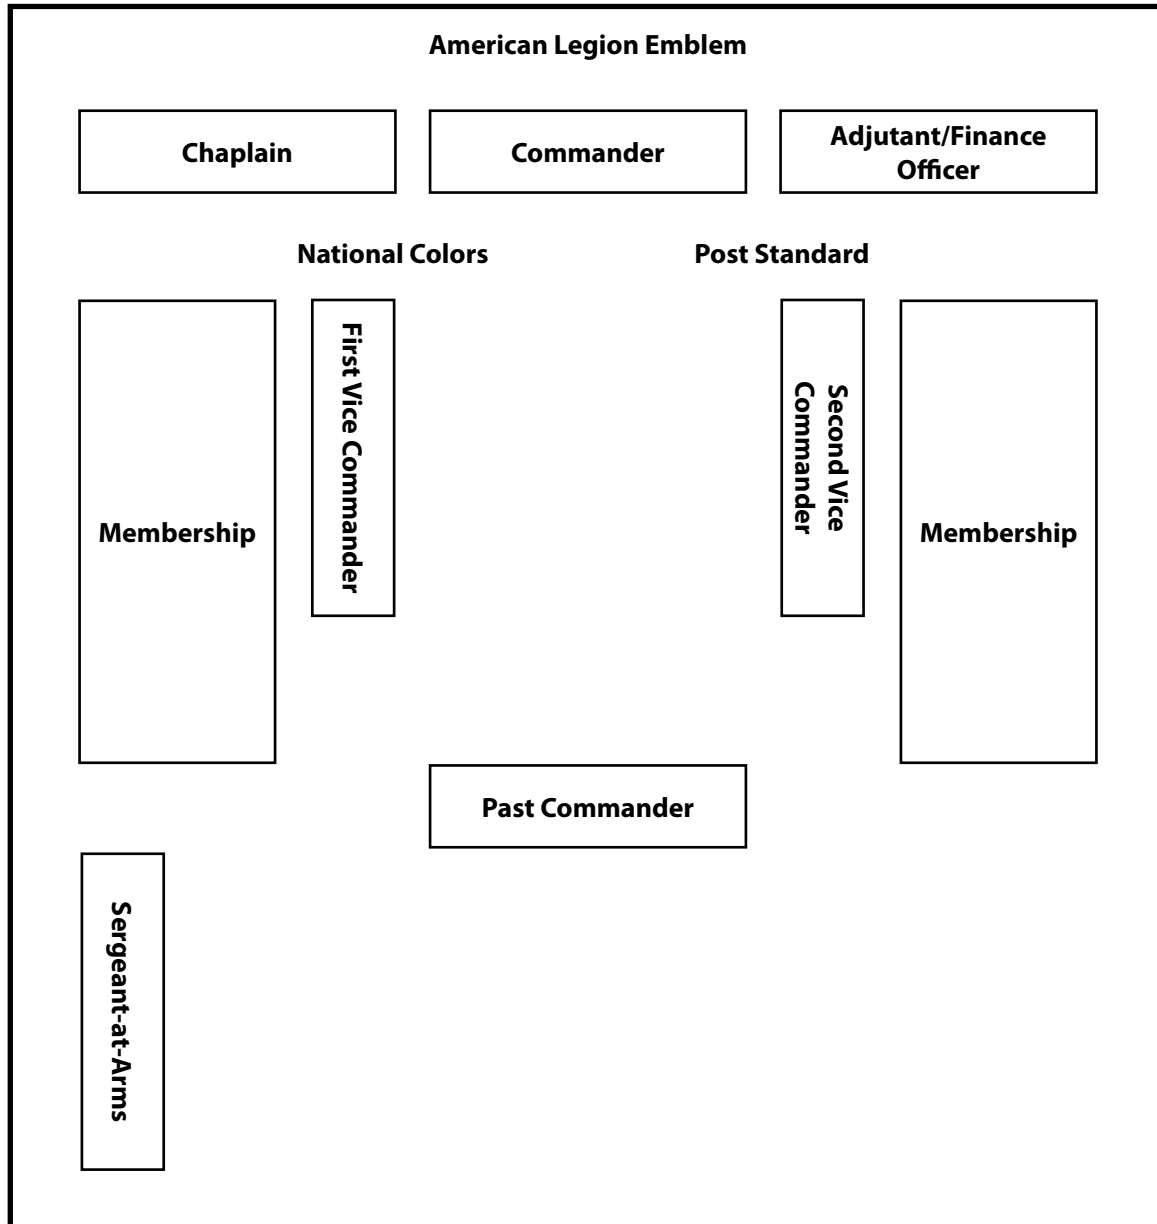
American Legion Emblem

Chaplain

Commander

Adjutant/Finance Officer

National Colors

Post Standard

Membership

First Vice Commander

Second Vice Commander

Membership

Past Commander

Sergeant-at-Arms